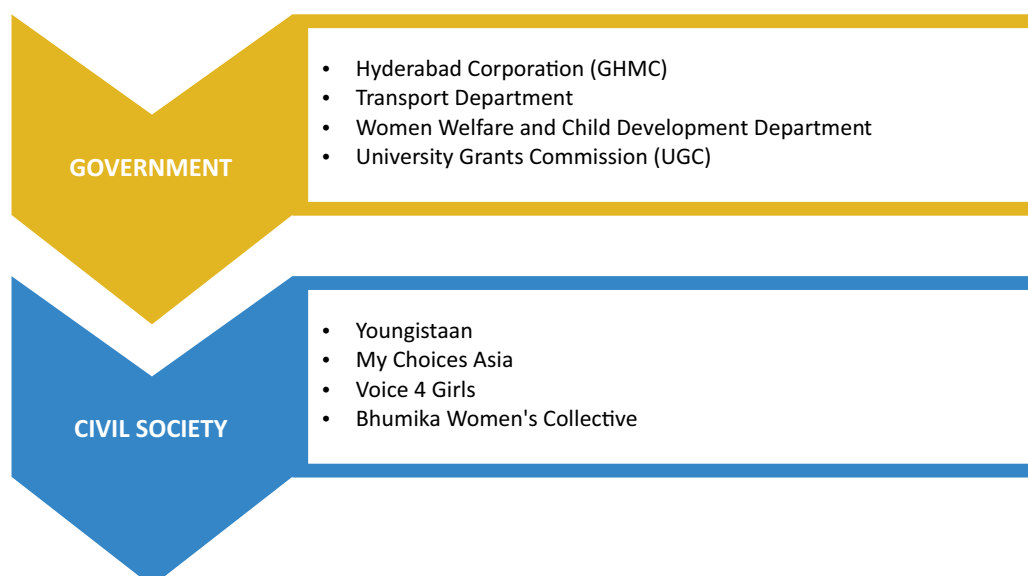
GOVERNMENT

- Hyderabad Corporation (GHMC)
- Transport Department
- Women Welfare and Child Development Department
- University Grants Commission (UGC)

CIVIL SOCIETY

- Youngistaan
- My Choices Asia
- Voice 4 Girls
- Bhumika Women's Collective